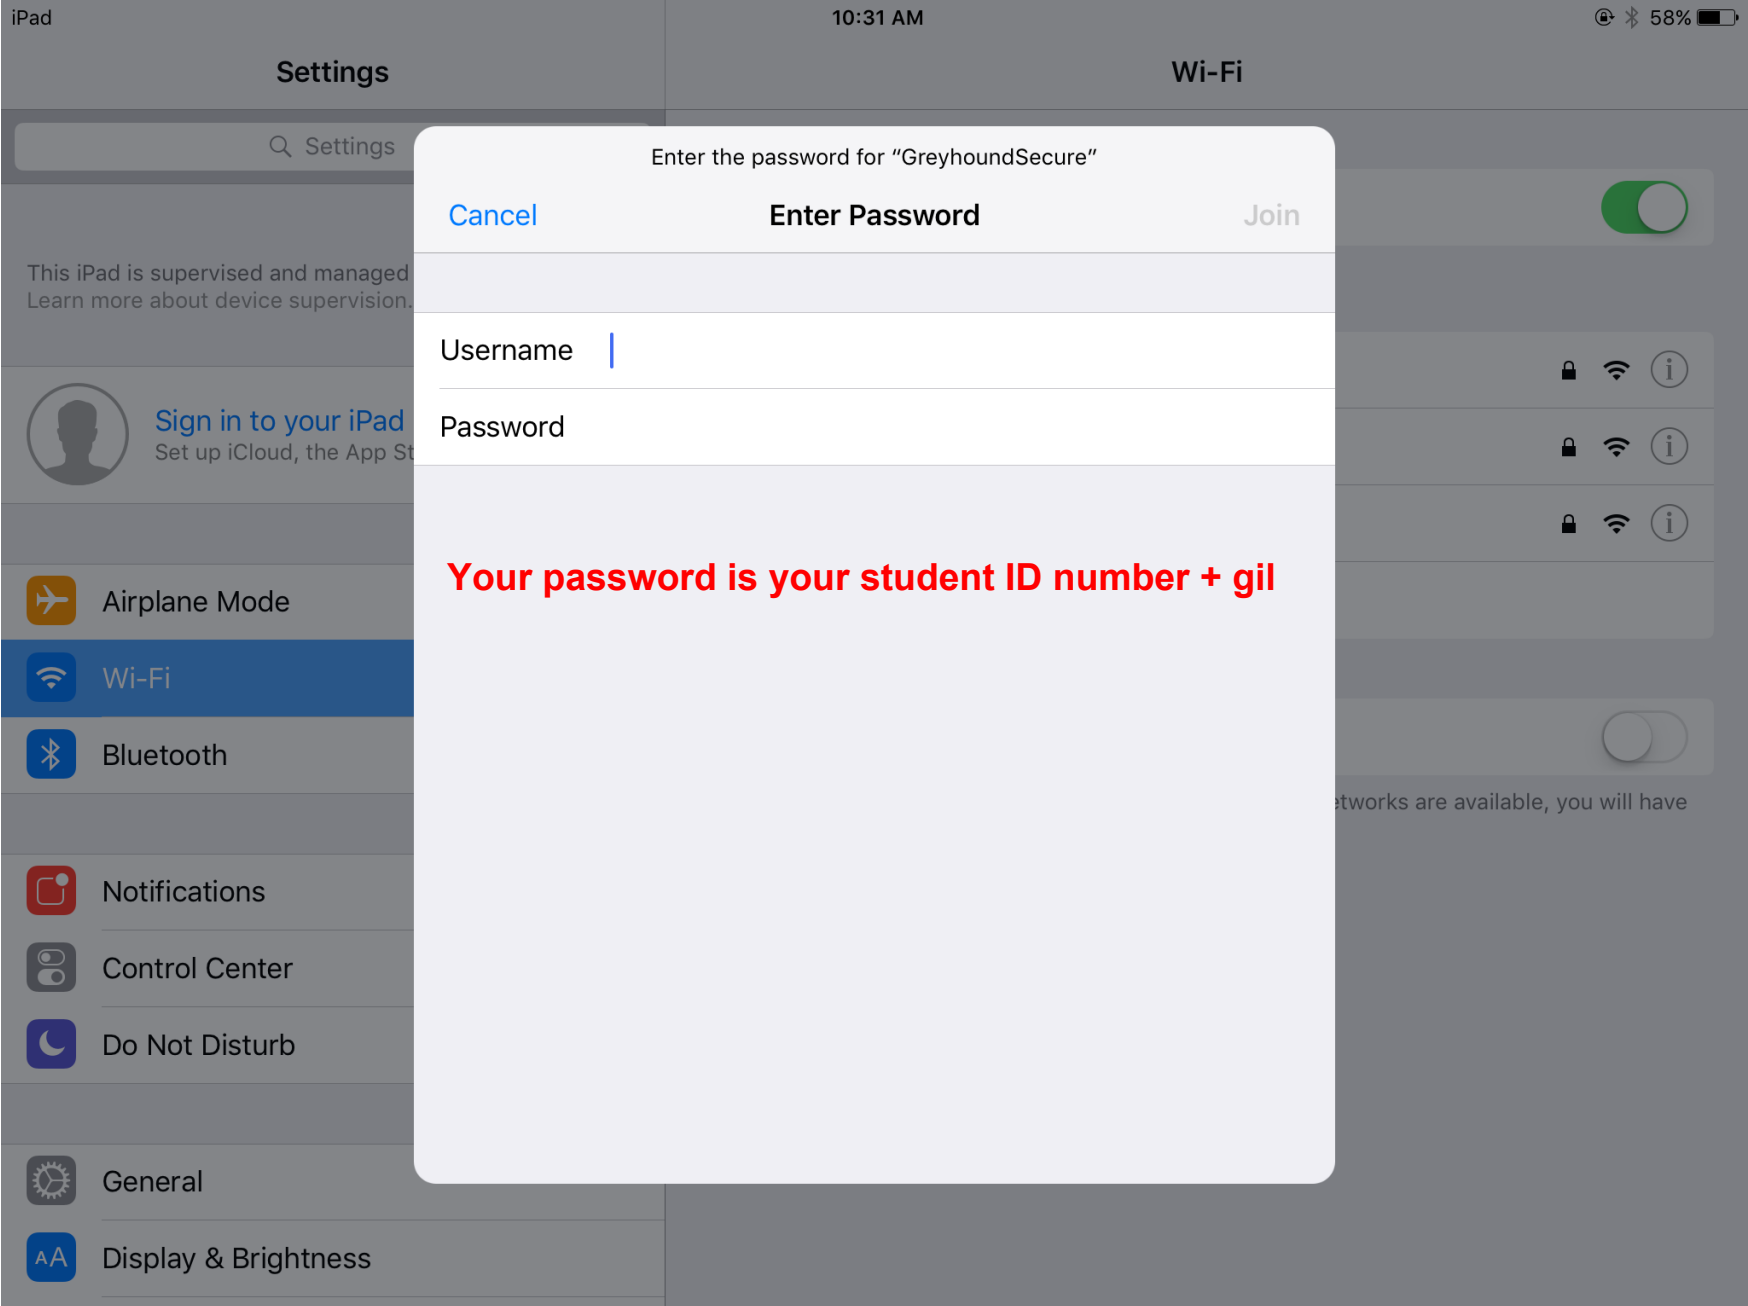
iPad

10:31 AM

58%

Settings

Wi-Fi

Settings

This iPad is supervised and managed
Learn more about device supervision.

Sign in to your iPad
Set up iCloud, the App St

Airplane Mode

Wi-Fi

Bluetooth

Notifications

Control Center

Do Not Disturb

General

AA Display & Brightness

Enter the password for "GreyhoundSecure"

Cancel Enter Password Join

Username

Password

Your password is your student ID number + gil

tworks are available, you will have